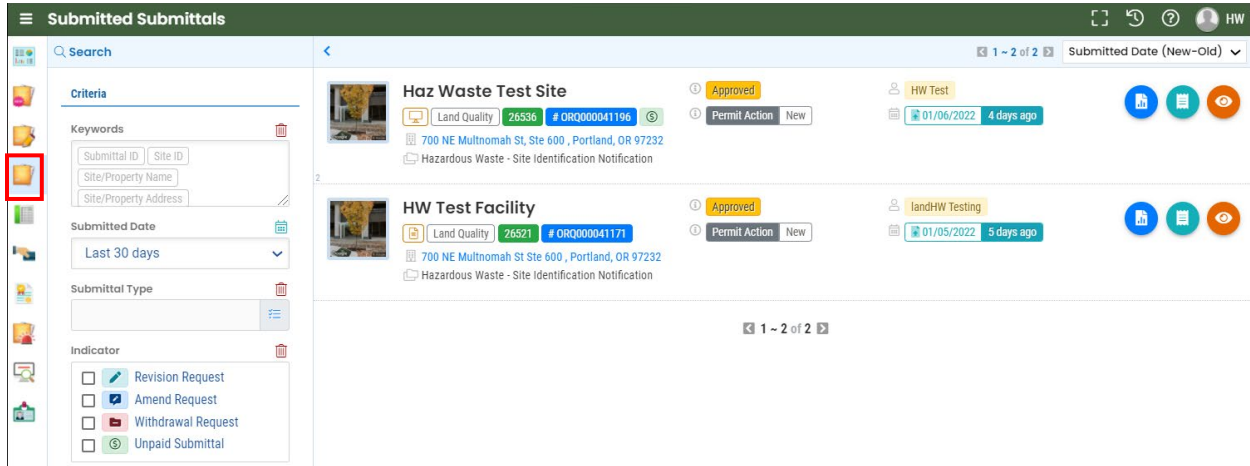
Submitted Submittals

HW

Search

Criteria

Keywords

Submittal ID
Site ID
Site/Property Name
Site/Property Address

Submitted Date

Last 30 days

Submittal Type

Indicator

Revision Request
Amend Request
Withdrawal Request
Unpaid Submittal

1 ~ 2 of 2

Submitted Date (New-Old)

Haz Waste Test Site

Land Quality 26536 # ORQ000041196

700 NE Multnomah St, Ste 600 , Portland, OR 97232

Hazardous Waste - Site Identification Notification

Approved

Permit Action New

HW Test

01/06/2022 4 days ago

2

HW Test Facility

Land Quality 26521 # ORQ000041171

700 NE Multnomah St Ste 600 , Portland, OR 97232

Hazardous Waste - Site Identification Notification

Approved

Permit Action New

landHW Testing

01/05/2022 5 days ago

1 ~ 2 of 2